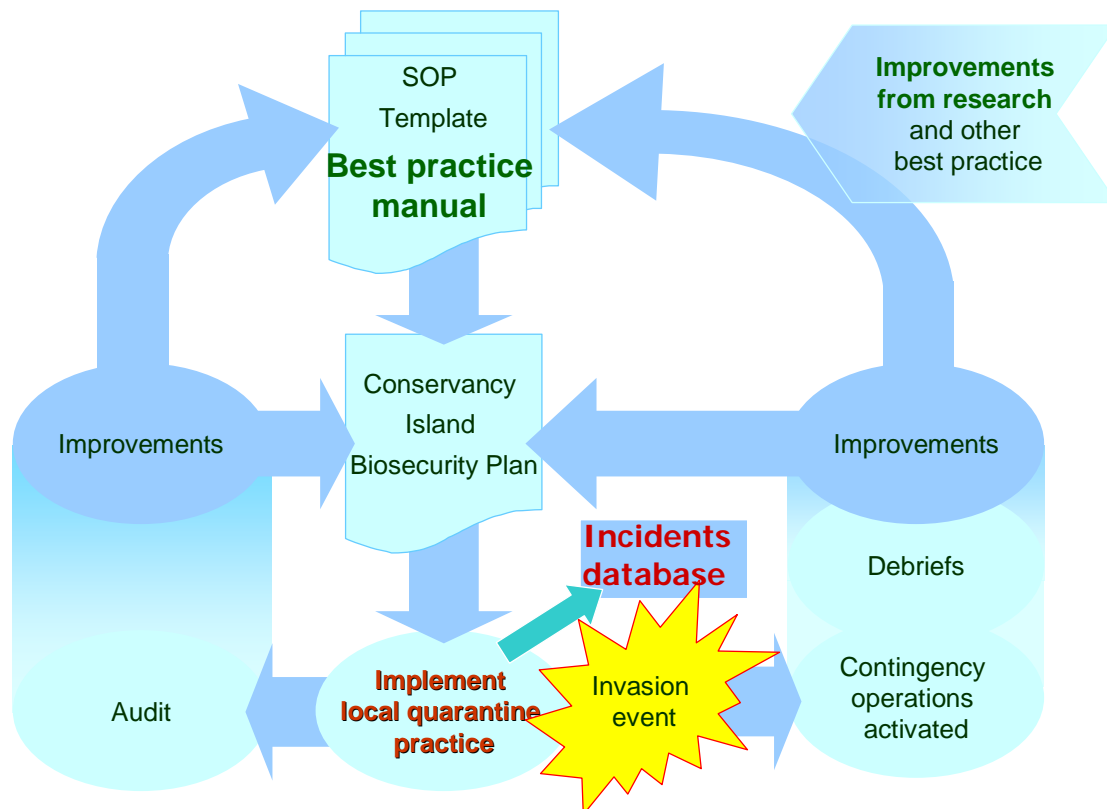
SOP
Template
Best practice manual

Improvements from research and other best practice

Improvements

Conservancy
Island
Biosecurity Plan

Improvements

Incidents database

Debriefs

Audit

Implement local quarantine practice

Invasion event

Contingency operations activated